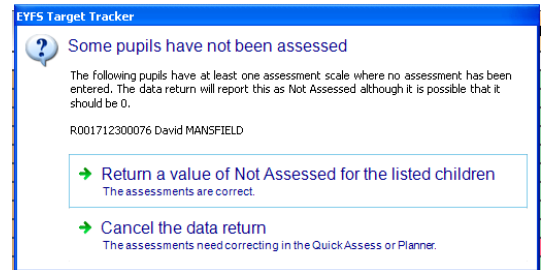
EYFS Target Tracker

Some pupils have not been assessed

The following pupils have at least one assessment scale where no assessment has been entered. The data return will report this as Not Assessed although it is possible that it should be 0.

R001712300076 David MANSFIELD

→ Return a value of Not Assessed for the listed children
The assessments are correct.

→ Cancel the data return
The assessments need correcting in the Quick Assess or Planner.